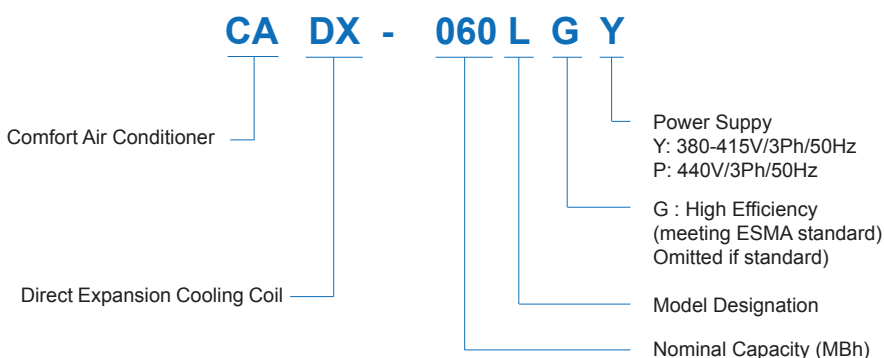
CA DX - 060 L G Y

Power Suppy
Y: 380-415V/3Ph/50Hz
P: 440V/3Ph/50Hz

Comfort Air Conditioner

G : High Efficiency
(meeting ESMA standard)
Omitted if standard)

Direct Expansion Cooling Coil

Model Designation

Nominal Capacity (MBh)